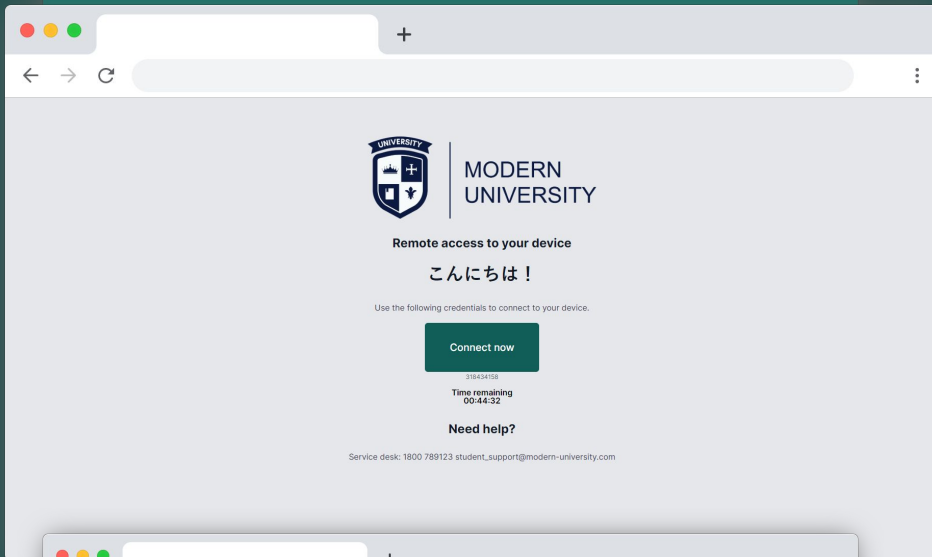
+

UNIVERSITY

MODERN UNIVERSITY

Remote access to your device

こんにちは！

Use the following credentials to connect to your device.

Connect now

318434158

Time remaining
00:44:32

Need help?

Service desk: 1800 789123 student_support@modern-university.com

+